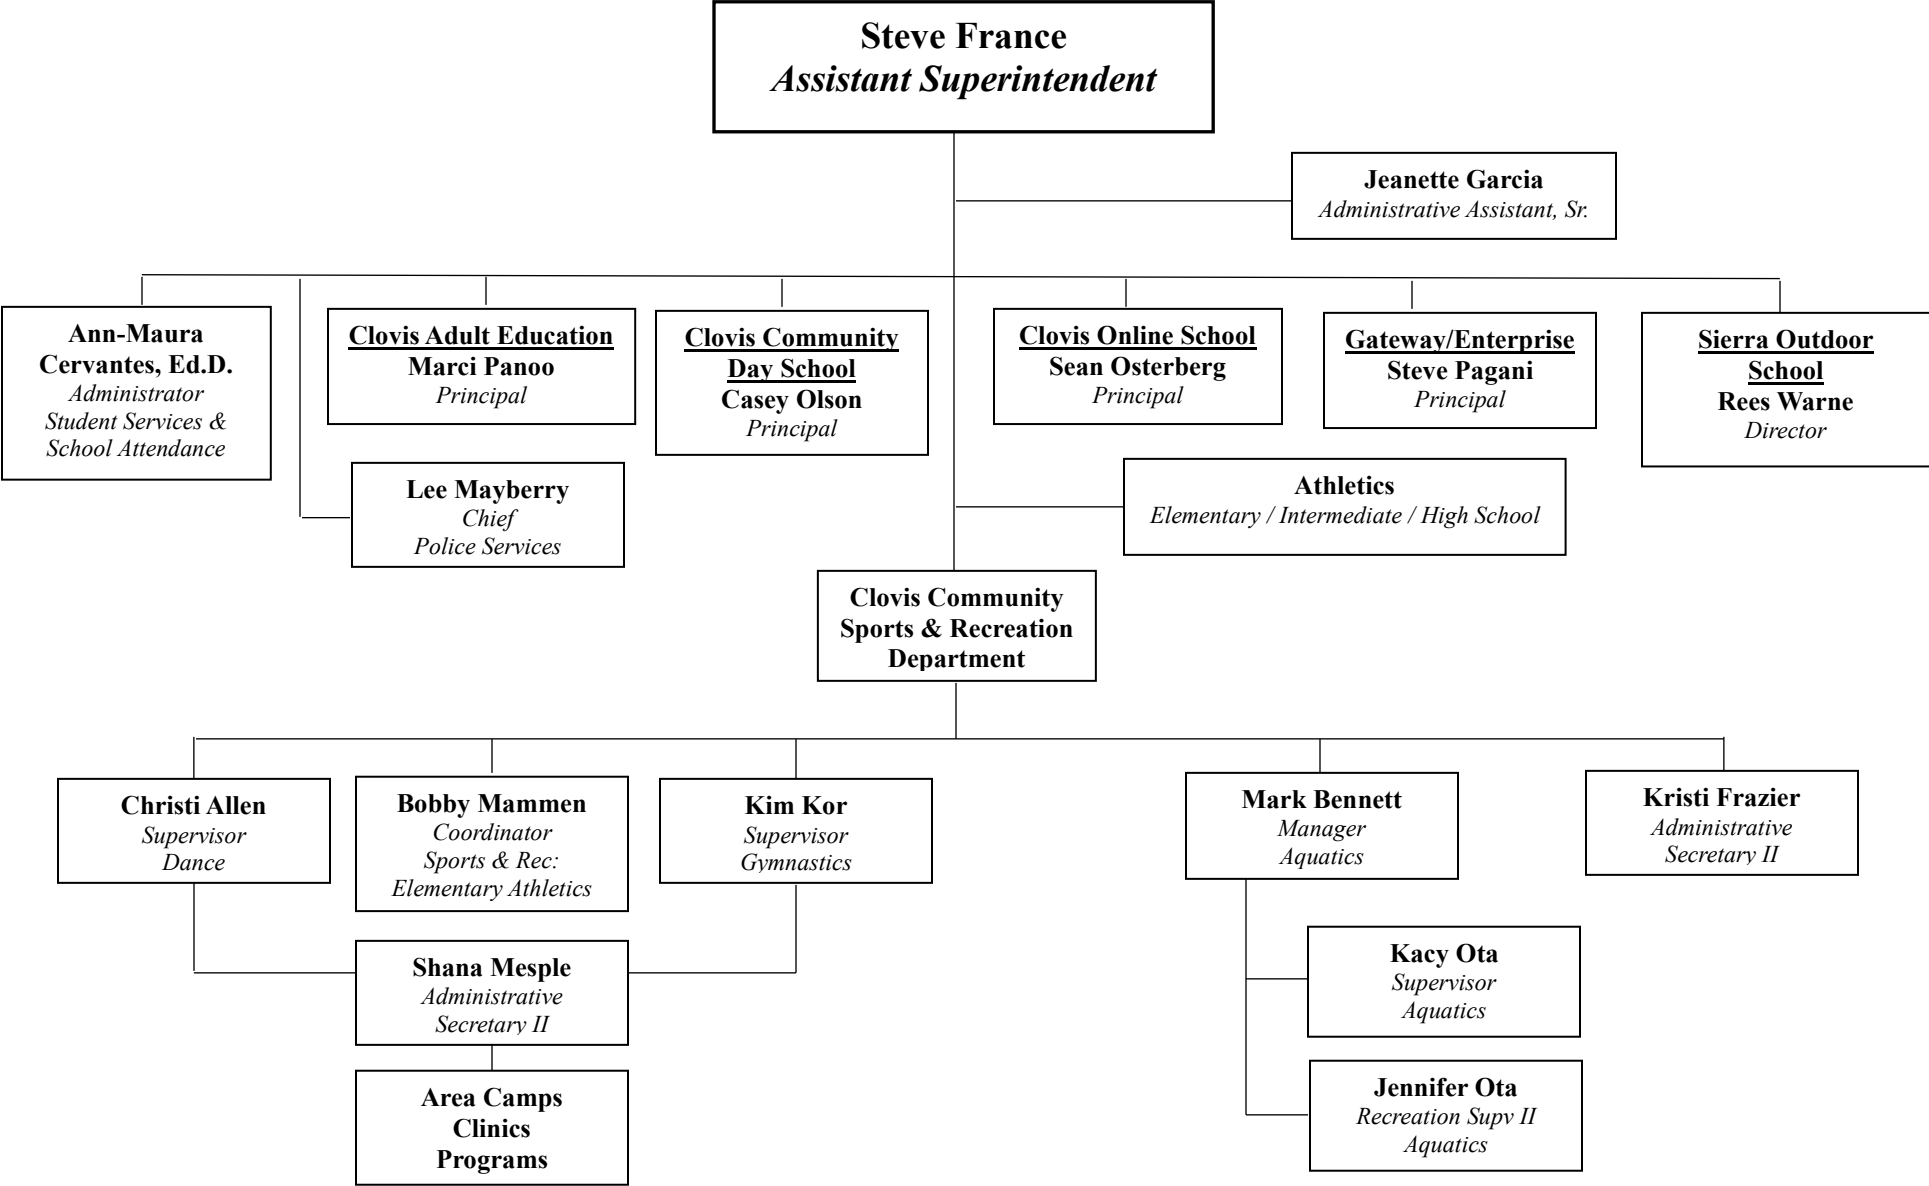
Steve France
Assistant Superintendent

Jeanette Garcia
Administrative Assistant, Sr.

Ann-Maura Cervantes, Ed.D.
Administrator
Student Services &
School Attendance

Clovis Adult Education
Marci Panoo
Principal

Clovis Community Day School
Casey Olson
Principal

Clovis Online School
Sean Osterberg
Principal

Gateway/Enterprise
Steve Pagani
Principal

Sierra Outdoor School
Rees Warne
Director

Lee Mayberry
Chief
Police Services

Athletics
Elementary / Intermediate / High School

Clovis Community Sports & Recreation Department

Christi Allen
Supervisor
Dance

Bobby Mammen
Coordinator
Sports & Rec:
Elementary Athletics

Kim Kor
Supervisor
Gymnastics

Mark Bennett
Manager
Aquatics

Kristi Frazier
Administrative
Secretary II

Shana Mesple
Administrative
Secretary II

Area Camps
Clinics
Programs

Kacy Ota
Supervisor
Aquatics

Jennifer Ota
Recreation Supv II
Aquatics